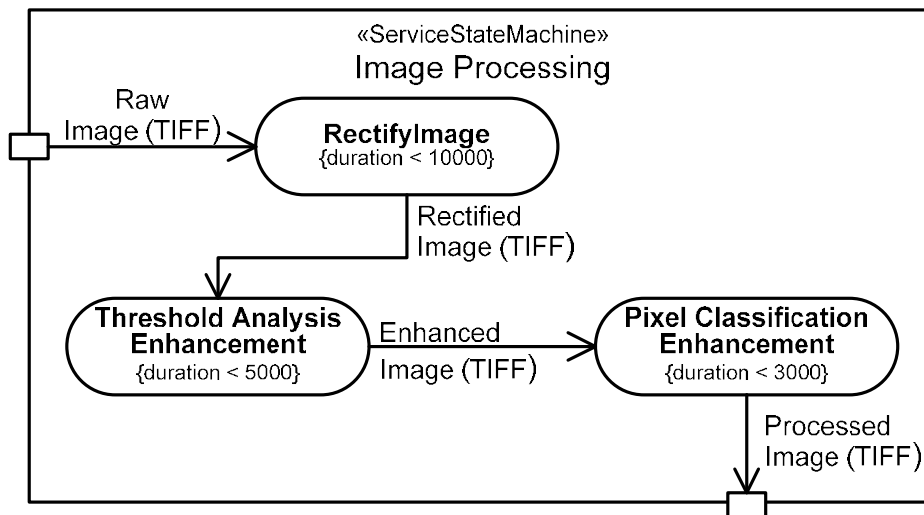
«ServiceStateMachine»
Image Processing

Raw Image (TIFF)

RectifyImage
{duration < 10000}

Rectified Image (TIFF)

Threshold Analysis Enhancement
{duration < 5000}

Enhanced Image (TIFF)

Pixel Classification Enhancement
{duration < 3000}

Processed Image (TIFF)